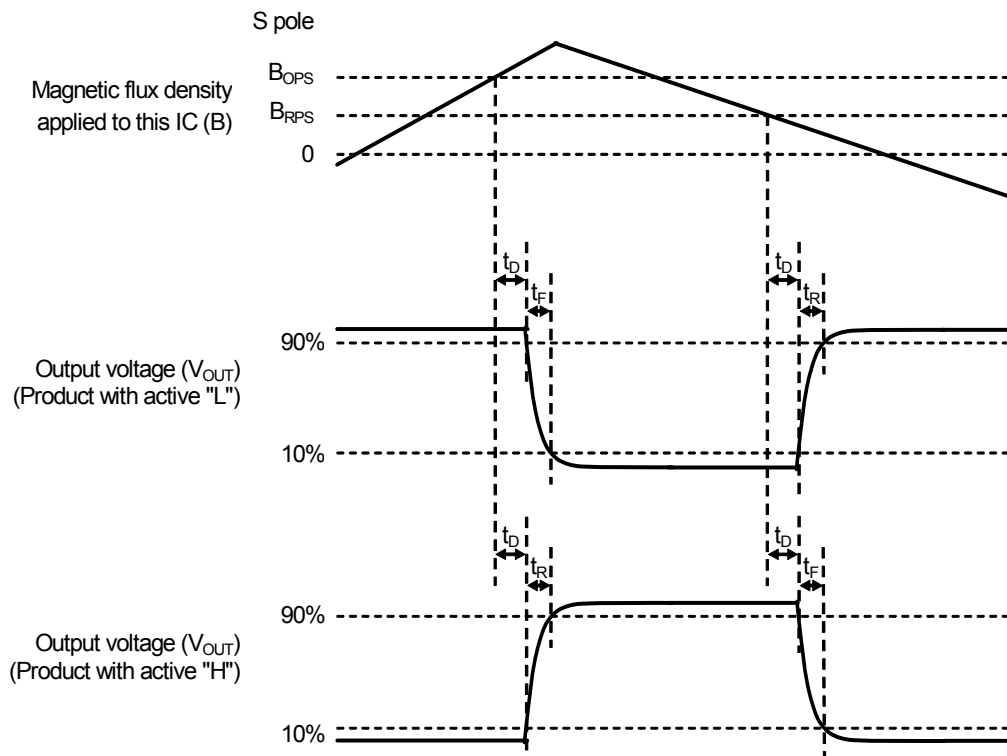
S pole

Magnetic flux density applied to this IC (B)

$B_{OPS}$

$B_{RPS}$

0

$t_D$

$t_F$

$t_D$

$t_R$

90%

Output voltage ($V_{OUT}$) (Product with active "L")

10%

$t_D$

$t_R$

$t_D$

$t_F$

90%

Output voltage ($V_{OUT}$) (Product with active "H")

10%